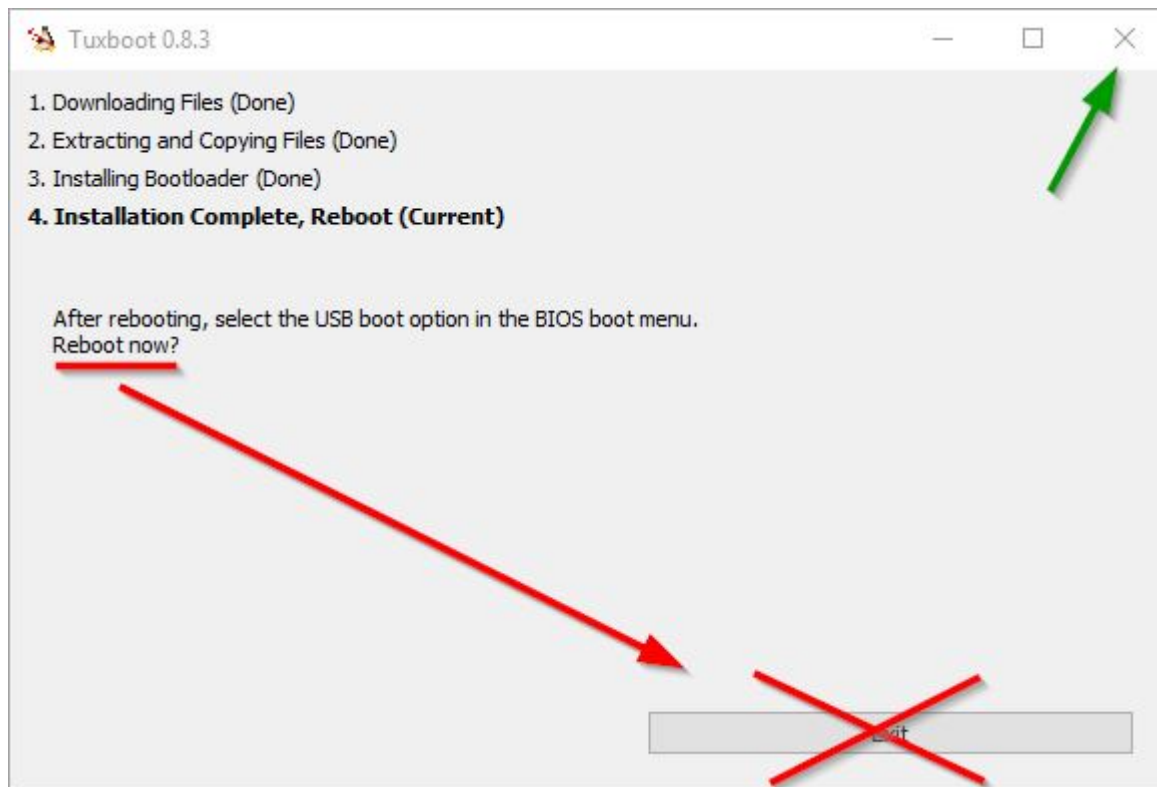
Tuxboot 0.8.3

1. Downloading Files (Done)

2. Extracting and Copying Files (Done)

3. Installing Bootloader (Done)

**4. Installation Complete, Reboot (Current)**

After rebooting, select the USB boot option in the BIOS boot menu.
Reboot now?

Exit